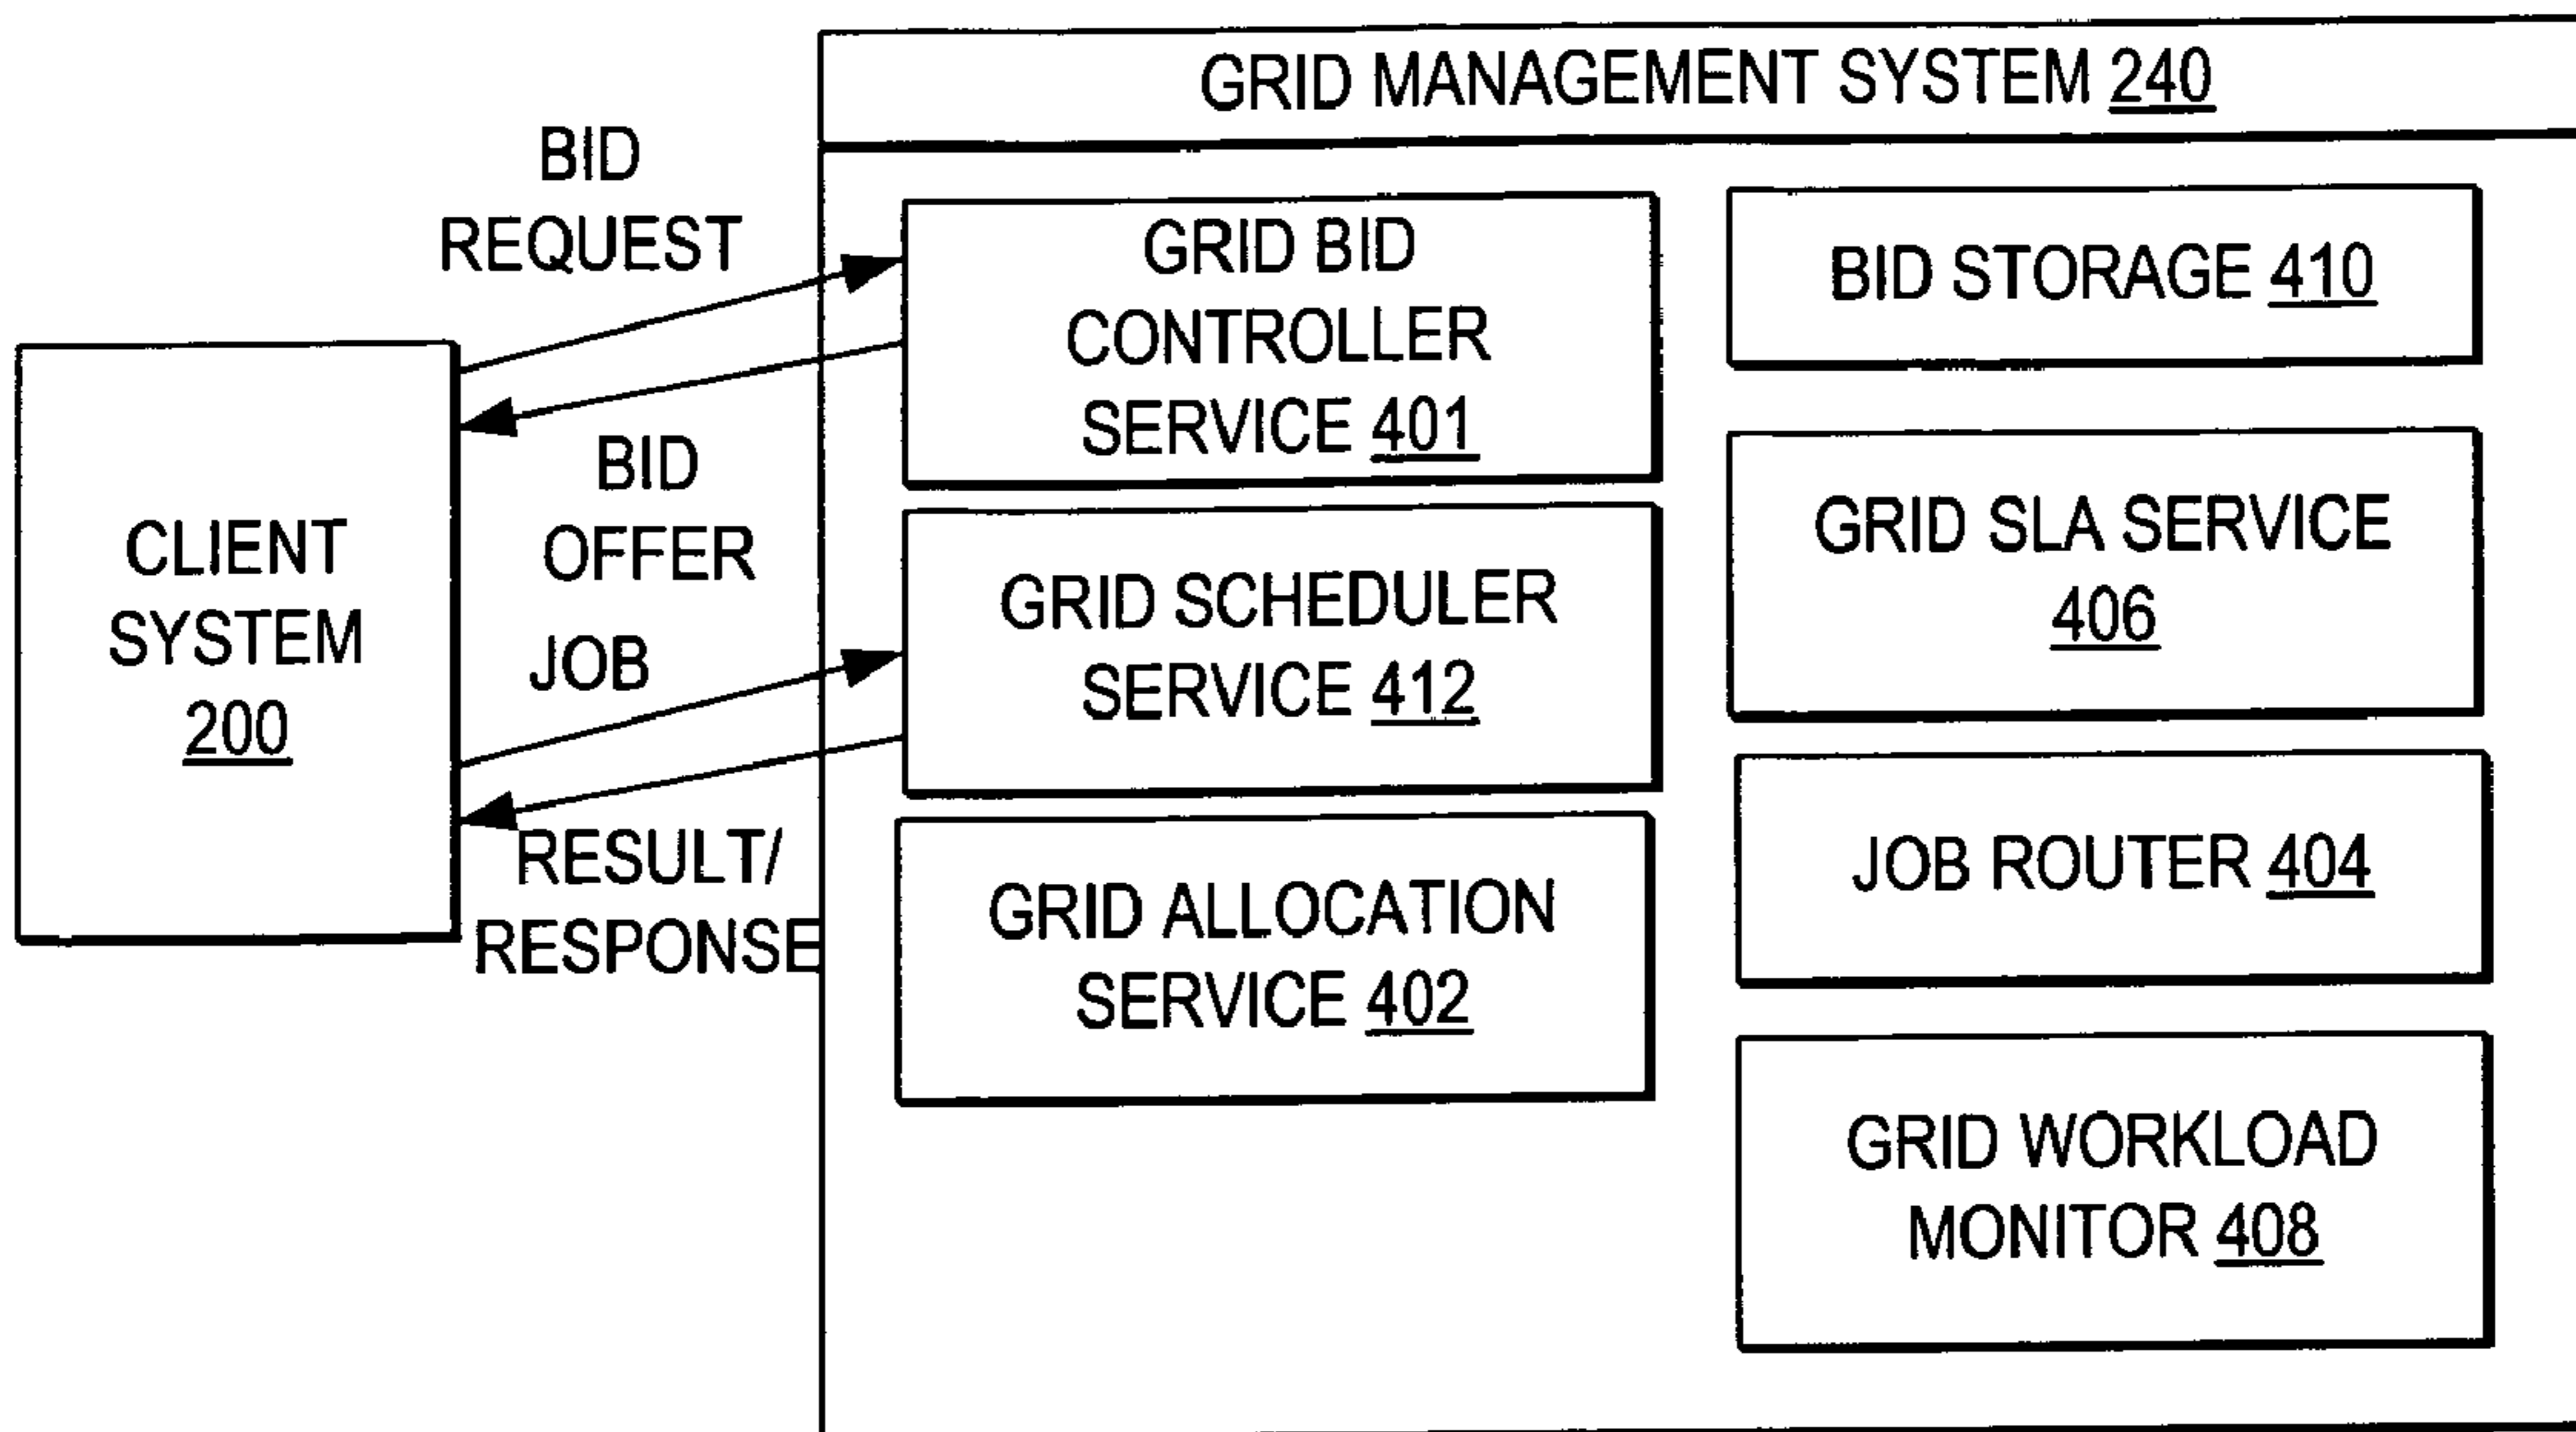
GRID MANAGEMENT SYSTEM 240

BID REQUEST

CLIENT SYSTEM 200

BID OFFER

JOB

RESULT/ RESPONSE

GRID BID CONTROLLER SERVICE 401

GRID SCHEDULER SERVICE 412

GRID ALLOCATION SERVICE 402

BID STORAGE 410

GRID SLA SERVICE 406

JOB ROUTER 404

GRID WORKLOAD MONITOR 408